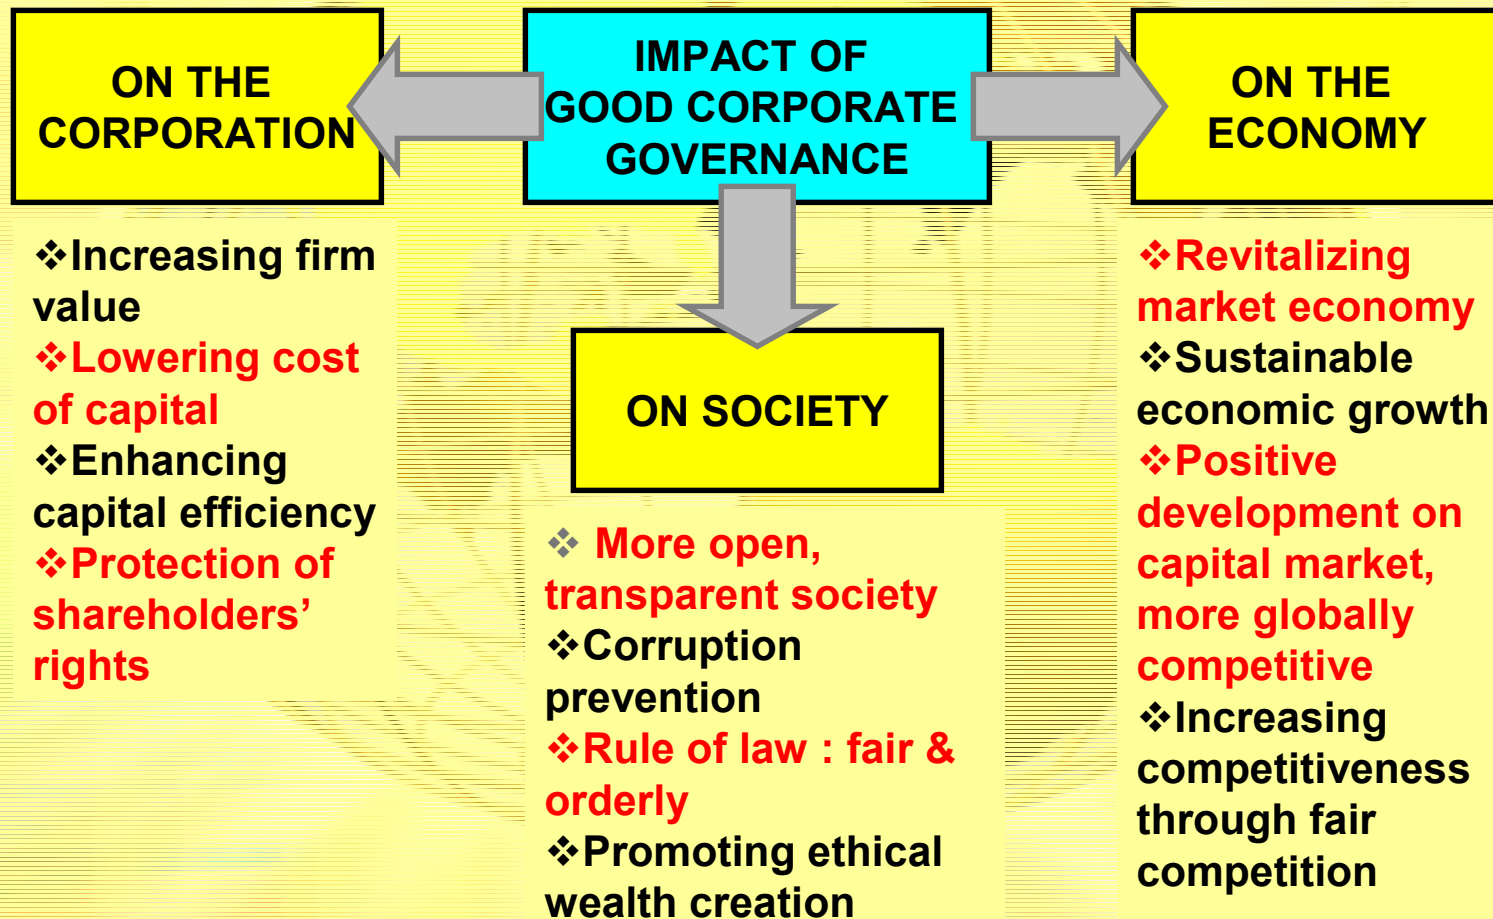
IMPACT OF GOOD CORPORATE GOVERNANCE

ON THE CORPORATION

❖Increasing firm value
❖Lowering cost of capital
❖Enhancing capital efficiency
❖Protection of shareholders' rights

ON SOCIETY

❖ More open, transparent society
❖Corruption prevention
❖Rule of law : fair & orderly
❖Promoting ethical wealth creation

ON THE ECONOMY

❖Revitalizing market economy
❖Sustainable economic growth
❖Positive development on capital market, more globally competitive
❖Increasing competitiveness through fair competition